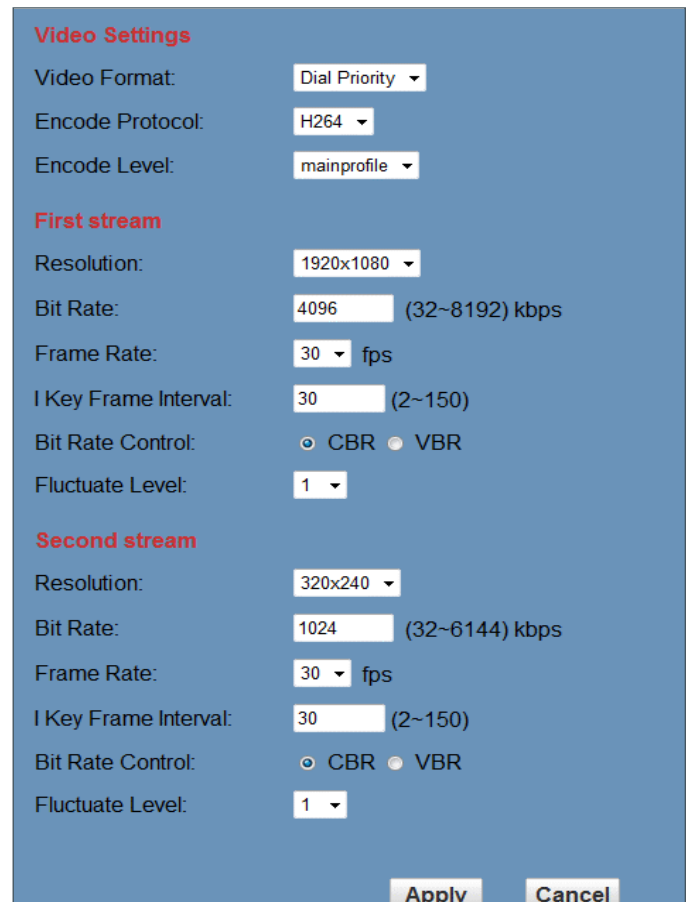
Video Settings

Video Format: Dial Priority

Encode Protocol: H264

Encode Level: mainprofile

First stream

Resolution: 1920x1080

Bit Rate: 4096 (32~8192) kbps

Frame Rate: 30 fps

I Key Frame Interval: 30 (2~150)

Bit Rate Control: CBR VBR

Fluctuate Level: 1

Second stream

Resolution: 320x240

Bit Rate: 1024 (32~6144) kbps

Frame Rate: 30 fps

I Key Frame Interval: 30 (2~150)

Bit Rate Control: CBR VBR

Fluctuate Level: 1

Apply Cancel